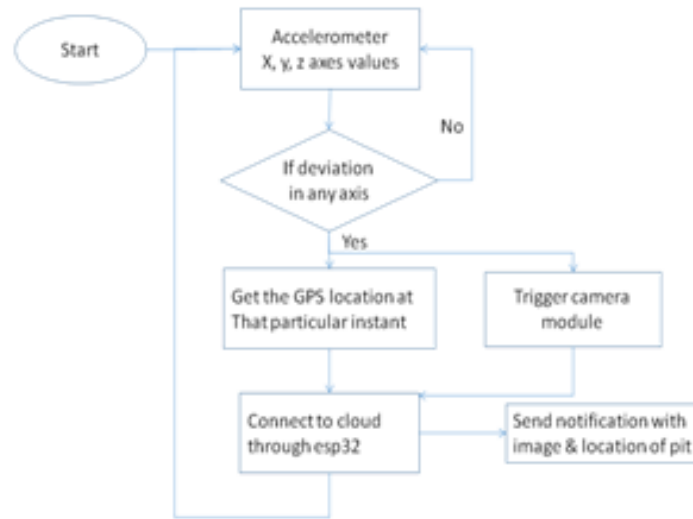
Start

Accelerometer
X, y, z axes values

No

If deviation
in any axis

Yes

Get the GPS location at
That particular instant

Trigger camera
module

Connect to cloud
through esp32

Send notification with
image & location of pit